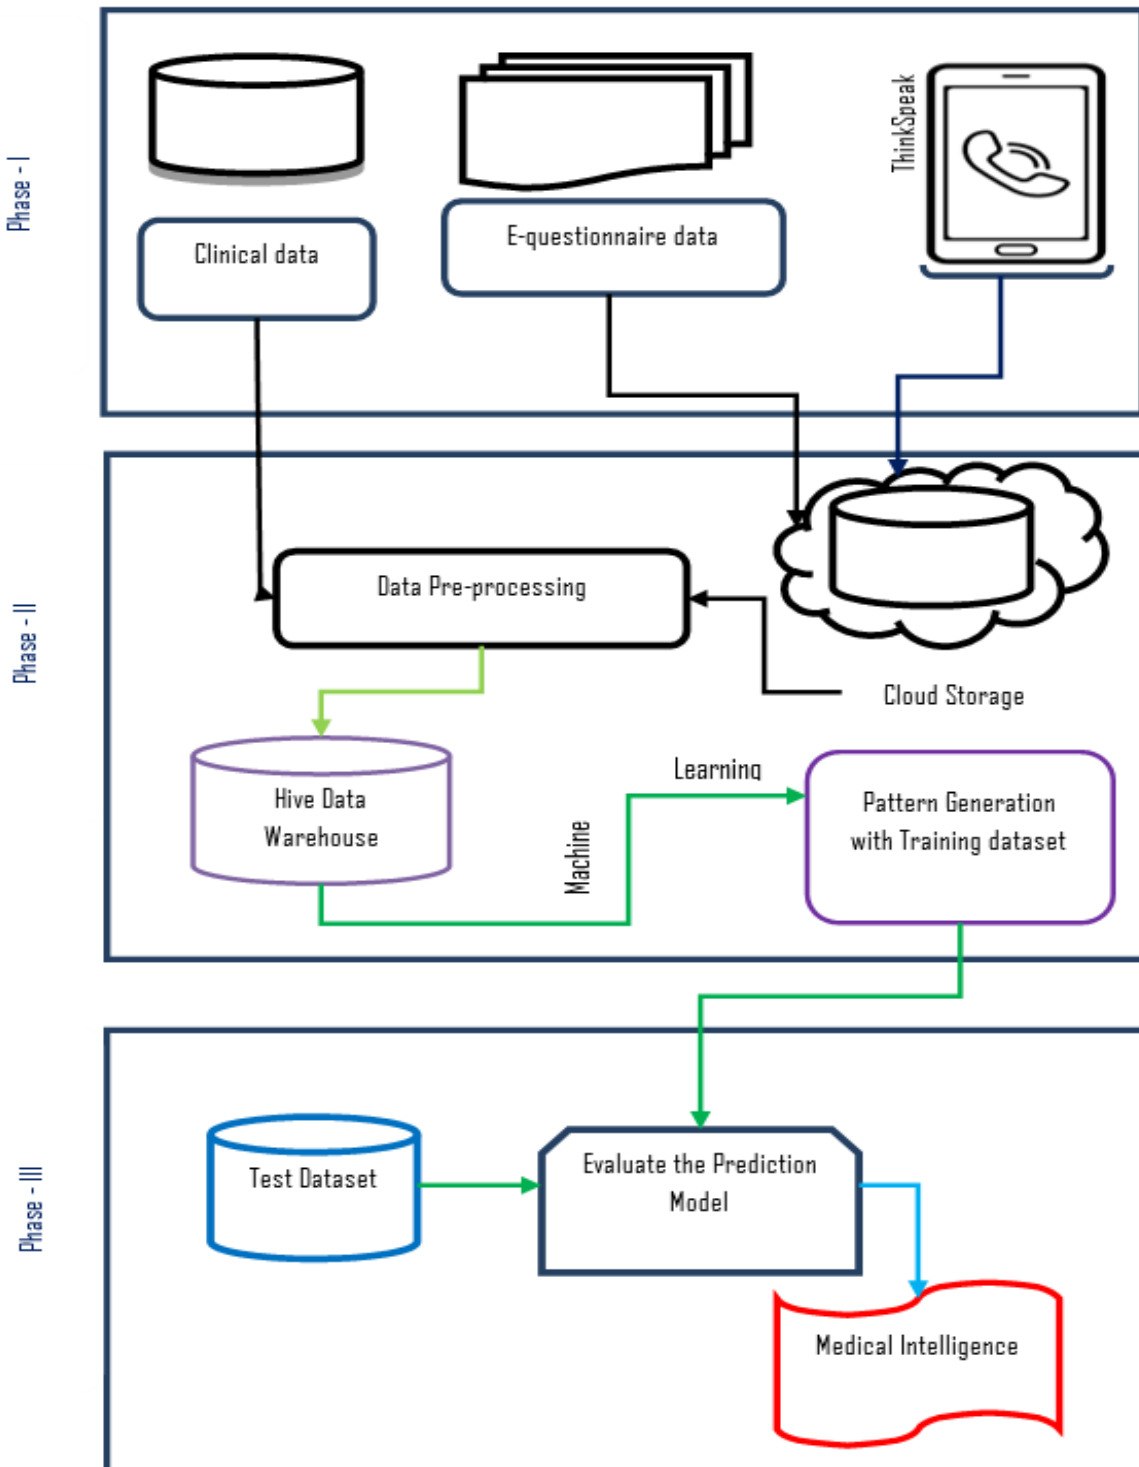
Phase - I

Clinical data

E-questionnaire data

ThinkSpeak

Phase - II

Data Pre-processing

Cloud Storage

Hive Data Warehouse

Machine

Learning

Pattern Generation with Training dataset

Phase - III

Test Dataset

Evaluate the Prediction Model

Medical Intelligence